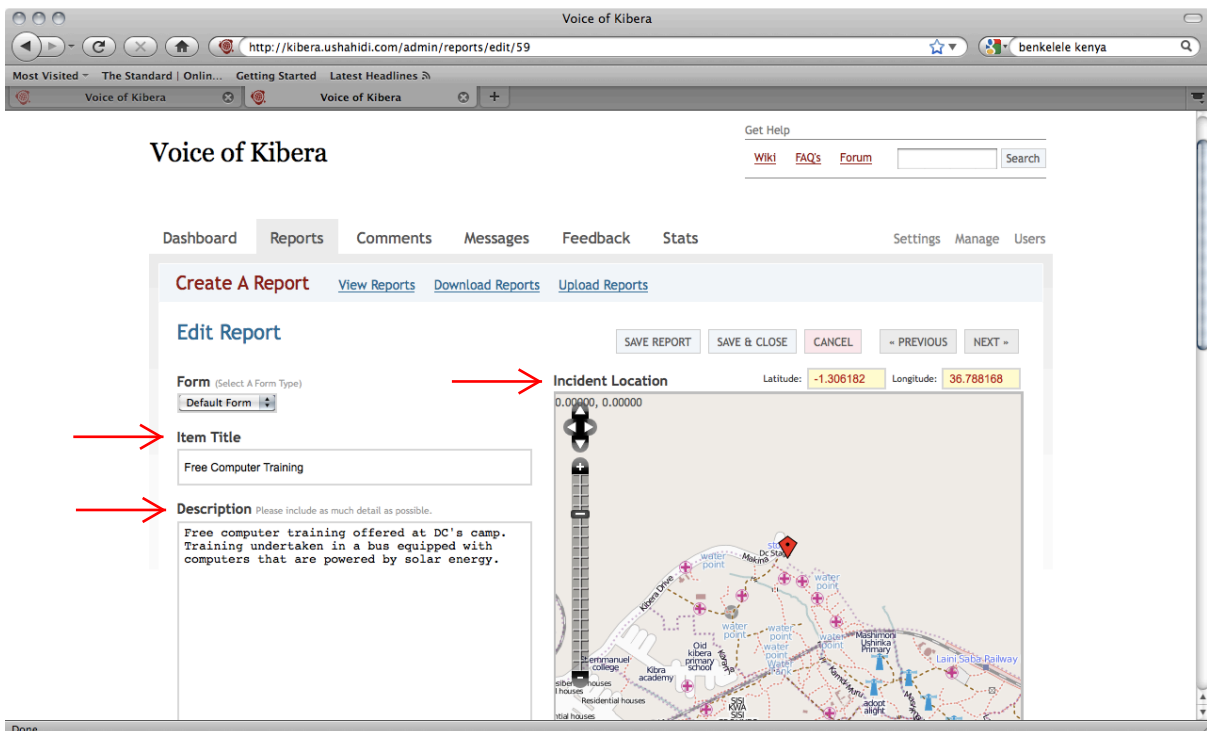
Voice of Kibera

http://kibera.ushahidi.com/admin/reports/edit/59

benkelele kenya

Most Visited The Standard | Onlin... Getting Started Latest Headlines

Voice of Kibera Voice of Kibera

Get Help

Voice of Kibera

Wiki FAQ's Forum Search

Dashboard Reports Comments Messages Feedback Stats Settings Manage Users

Create A Report View Reports Download Reports Upload Reports

Edit Report

SAVE REPORT SAVE & CLOSE CANCEL « PREVIOUS NEXT »

Form (Select A Form Type)

Default Form

Incident Location

Latitude: -1.306182 Longitude: 36.788168

0.00000, 0.00000

Item Title

Free Computer Training

Description Please include as much detail as possible.

Free computer training offered at DC's camp. Training undertaken in a bus equipped with computers that are powered by solar energy.

water point

Dc Sta

Kibera Drive

water point

water point

water point

water point

water point

Mashimoni Ushirika Primary

Laini Saba Railway

Emmanuel college

Old kibera primary school

Kibera academy

Residential houses

adopt alight

Done